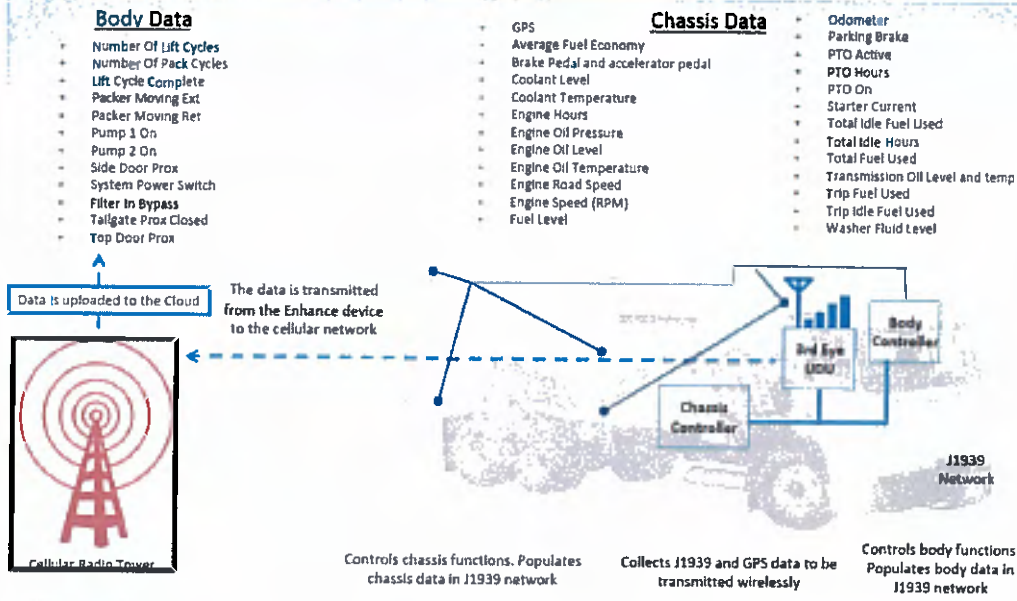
Body Data

- Number Of Lift Cycles
- Number Of Pack Cycles
- Lift Cycle Complete
- Packer Moving Ext
- Packer Moving Ret
- Pump 1 On
- Pump 2 On
- Side Door Prox
- System Power Switch
- Filter In Bypass
- Tailgate Prox Closed
- Top Door Prox

Chassis Data

- GPS
- Average Fuel Economy
- Brake Pedal and accelerator pedal
- Coolant Level
- Coolant Temperature
- Engine Hours
- Engine Oil Pressure
- Engine Oil Level
- Engine Oil Temperature
- Engine Road Speed
- Engine Speed (RPM)
- Fuel Level

- Odometer
- Parking Brake
- PTO Active
- PTO Hours
- PTO On
- Starter Current
- Total Idle Fuel Used
- Total Idle Hours
- Total Fuel Used
- Transmission Oil Level and temp
- Trip Fuel Used
- Trip Idle Fuel Used
- Washer Fluid Level

Data is uploaded to the Cloud

The data is transmitted from the Enhance device to the cellular network

3rd Eye UDU

Body Controller

Chassis Controller

J1939 Network

Cellular Radio Tower

Controls chassis functions. Populates chassis data in J1939 network

Collects J1939 and GPS data to be transmitted wirelessly

Controls body functions Populates body data in J1939 network